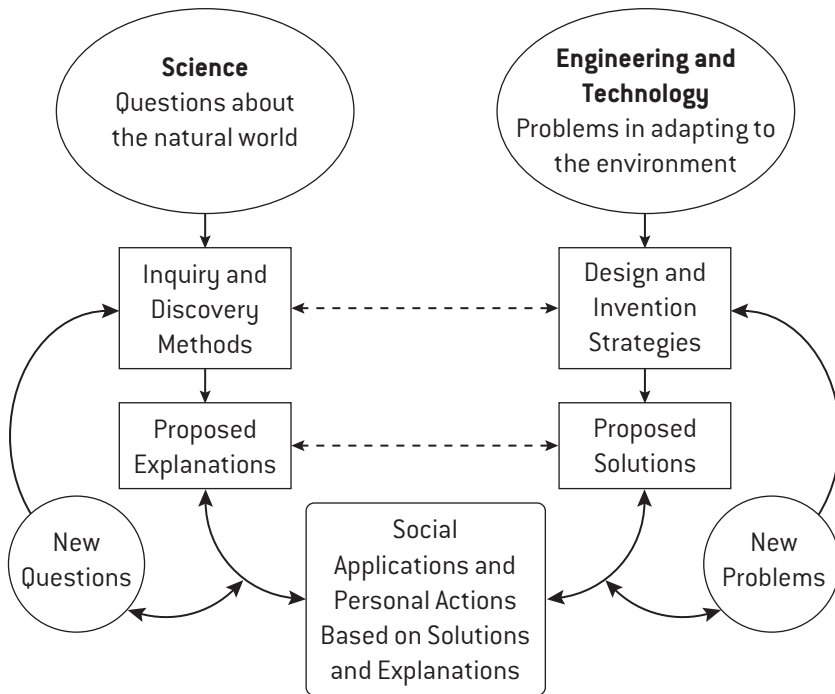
**Science**
Questions about the natural world

**Engineering and Technology**
Problems in adapting to the environment

Inquiry and Discovery Methods

Design and Invention Strategies

Proposed Explanations

Proposed Solutions

New Questions

Social Applications and Personal Actions Based on Solutions and Explanations

New Problems